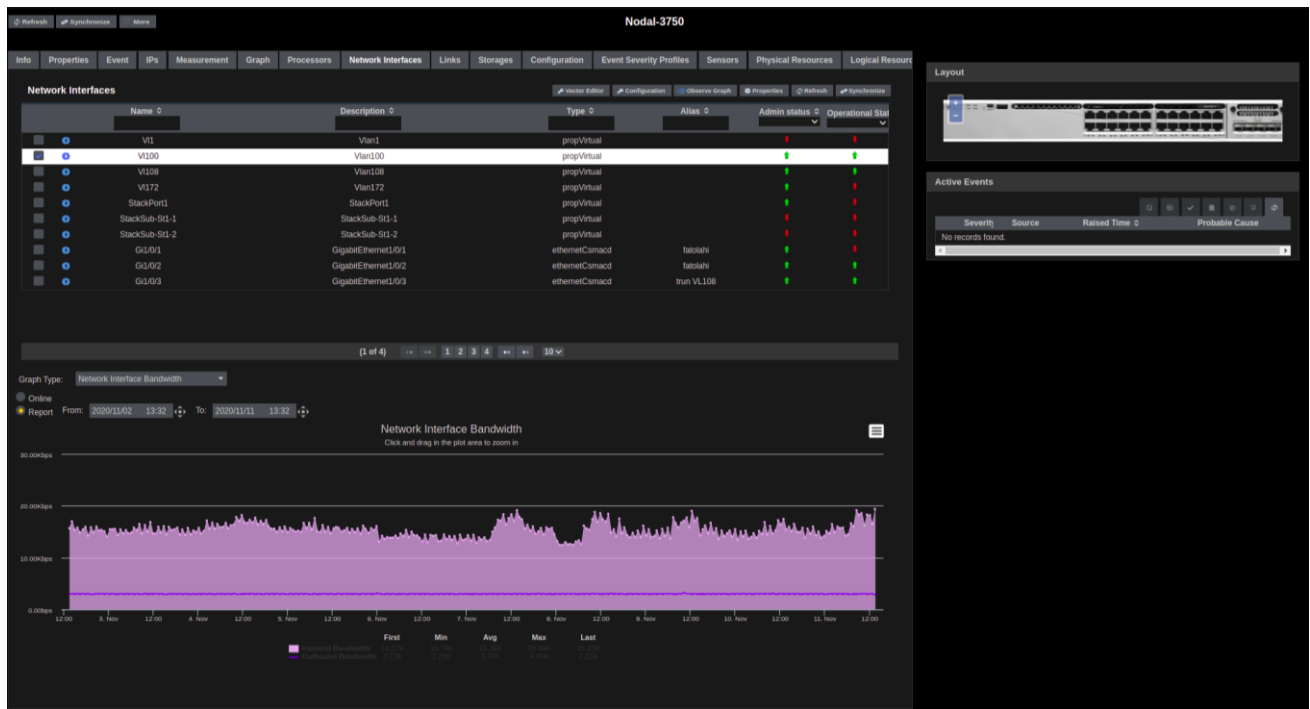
Refresh Synchronize More

Nodal-3750

Info Properties Event IPs Measurement Graph Processors Network Interfaces Links Storages Configuration Event Severity Profiles Sensors Physical Resources Logical Resourc

Network Interfaces

Vector Editor Configuration Observe Graph Properties Refresh Synchronize

| | | Name | Description | Type | Alias | Admin status | Operational Stat |
|---|---|---|---|---|---|---|---|
| | | Vl1 | Vlan1 | propVirtual | | | |
| | | Vl100 | Vlan100 | propVirtual | | | |
| | | Vl108 | Vlan108 | propVirtual | | | |
| | | Vl172 | Vlan172 | propVirtual | | | |
| | | StackPort1 | StackPort1 | propVirtual | | | |
| | | StackSub-St1-1 | StackSub-St1-1 | propVirtual | | | |
| | | StackSub-St1-2 | StackSub-St1-2 | propVirtual | | | |
| | | Gi1/0/1 | GigabitEthernet1/0/1 | ethernetCsmacd | fatolahi | | |
| | | Gi1/0/2 | GigabitEthernet1/0/2 | ethernetCsmacd | fatolahi | | |
| | | Gi1/0/3 | GigabitEthernet1/0/3 | ethernetCsmacd | trun VL108 | | |

(1 of 4) 1 2 3 4 10

Graph Type: Network Interface Bandwidth

Online
Report From: 2020/11/02 13:32 To: 2020/11/11 13:32

Network Interface Bandwidth
Click and drag in the plot area to zoom in

30.00Kbps
20.00Kbps
10.00Kbps
0.00bps

12:00 3. Nov 12:00 4. Nov 12:00 5. Nov 12:00 6. Nov 12:00 7. Nov 12:00 8. Nov 12:00 9. Nov 12:00 10. Nov 12:00 11. Nov 12:00

First Min Avg Max Last
Inbound Bandwidth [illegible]
Outbound Bandwidth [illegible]

Layout

Active Events

Severity Source Raised Time Probable Cause
No records found.